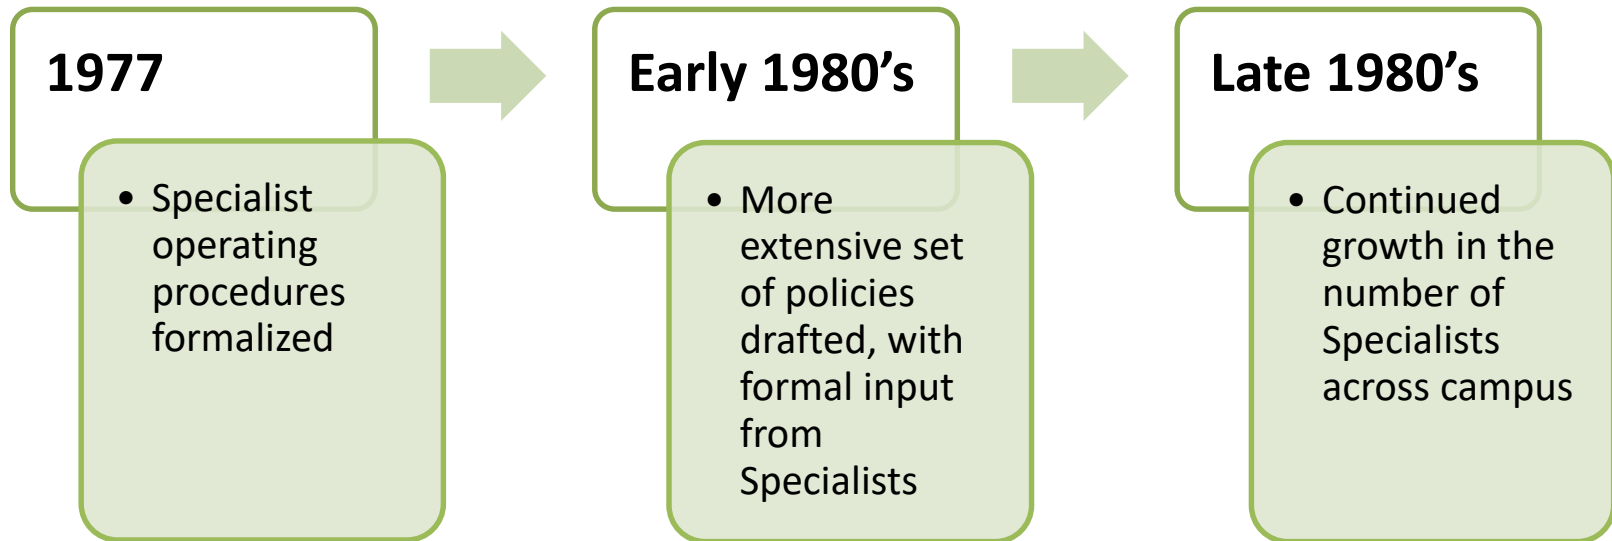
1977

• Specialist operating procedures formalized

Early 1980’s

• More extensive set of policies drafted, with formal input from Specialists

Late 1980’s

• Continued growth in the number of Specialists across campus